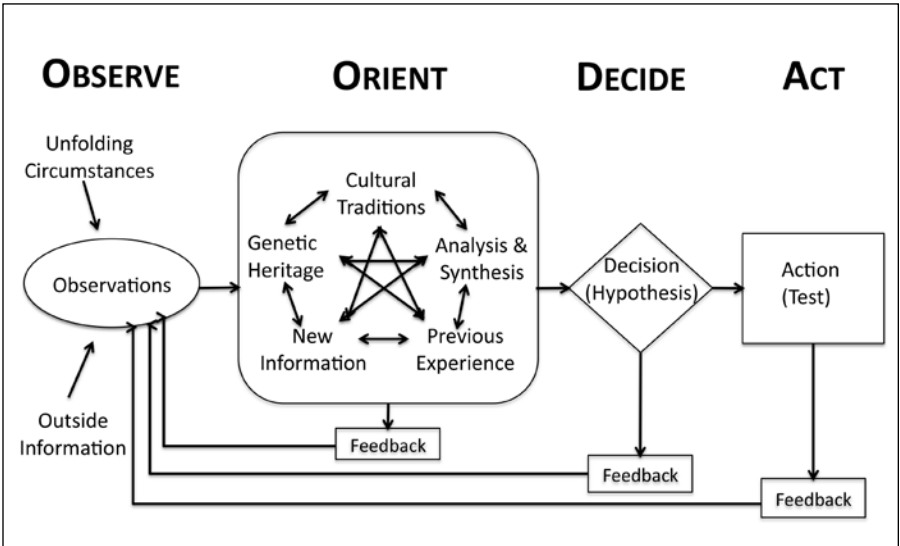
OBSERVE

ORIENT

DECIDE

ACT

Unfolding Circumstances

Observations

Outside Information

Cultural Traditions

Genetic Heritage

Analysis & Synthesis

New Information

Previous Experience

Decision (Hypothesis)

Action (Test)

Feedback

Feedback

Feedback